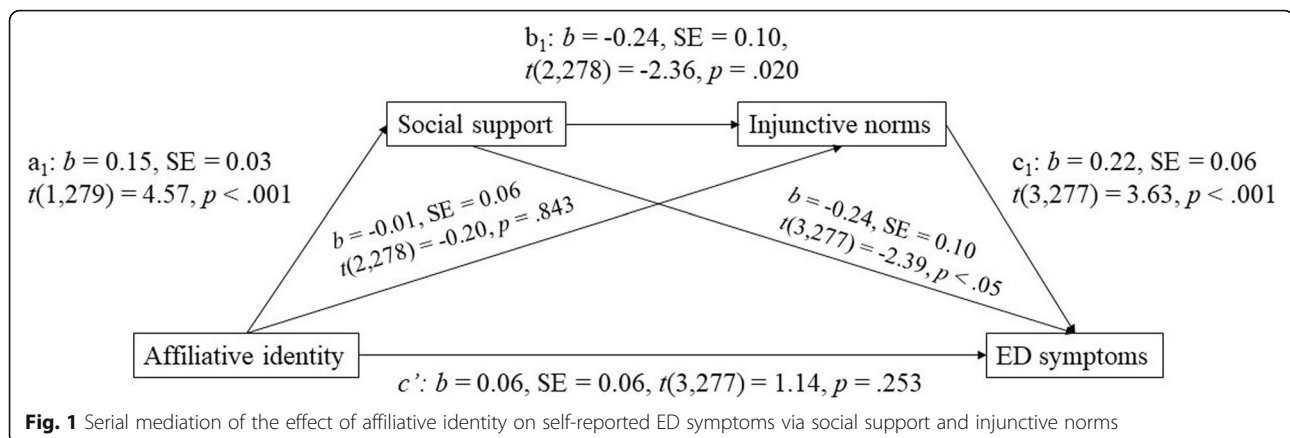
$b_1$: $b$ = -0.24, SE = 0.10, $t$(2,278) = -2.36, $p$ = .020

Social support

Injunctive norms

$a_1$: $b$ = 0.15, SE = 0.03 $t$(1,279) = 4.57, $p$ < .001

$b$ = -0.01, SE = 0.06 $t$(2,278) = -0.20, $p$ = .843

$b$ = -0.24, SE = 0.10 $t$(3,277) = -2.39, $p$ < .05

$c_1$: $b$ = 0.22, SE = 0.06 $t$(3,277) = 3.63, $p$ < .001

Affiliative identity

ED symptoms

$c'$: $b$ = 0.06, SE = 0.06, $t$(3,277) = 1.14, $p$ = .253

**Fig. 1** Serial mediation of the effect of affiliative identity on self-reported ED symptoms via social support and injunctive norms